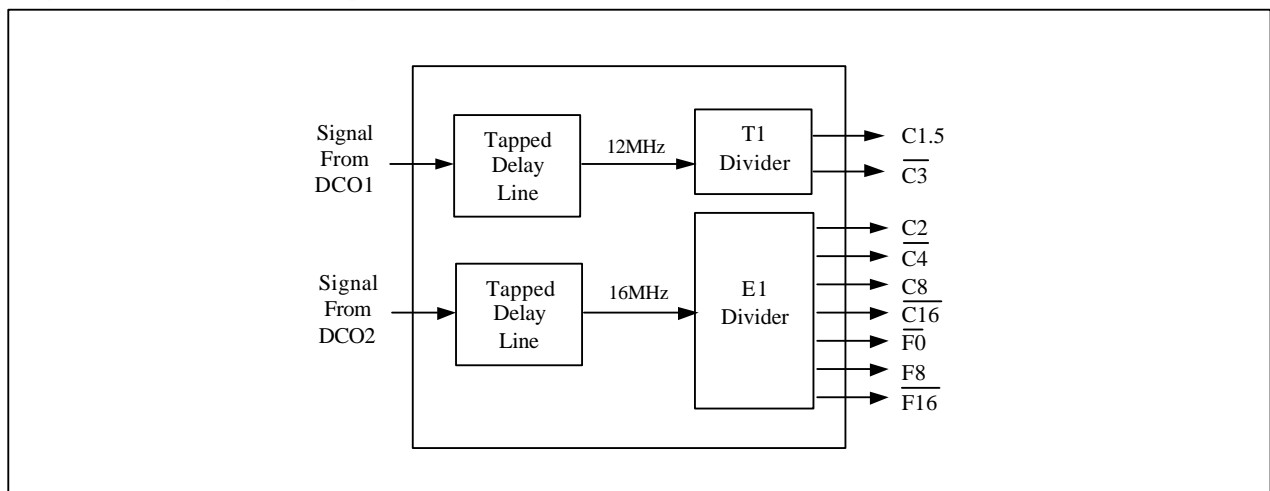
Signal From DCO1

Tapped Delay Line

12MHz

T1 Divider

C1.5

$\overline{C3}$

Signal From DCO2

Tapped Delay Line

16MHz

E1 Divider

C2

$\overline{C4}$

C8

$\overline{C16}$

$\overline{F0}$

F8

$\overline{F16}$